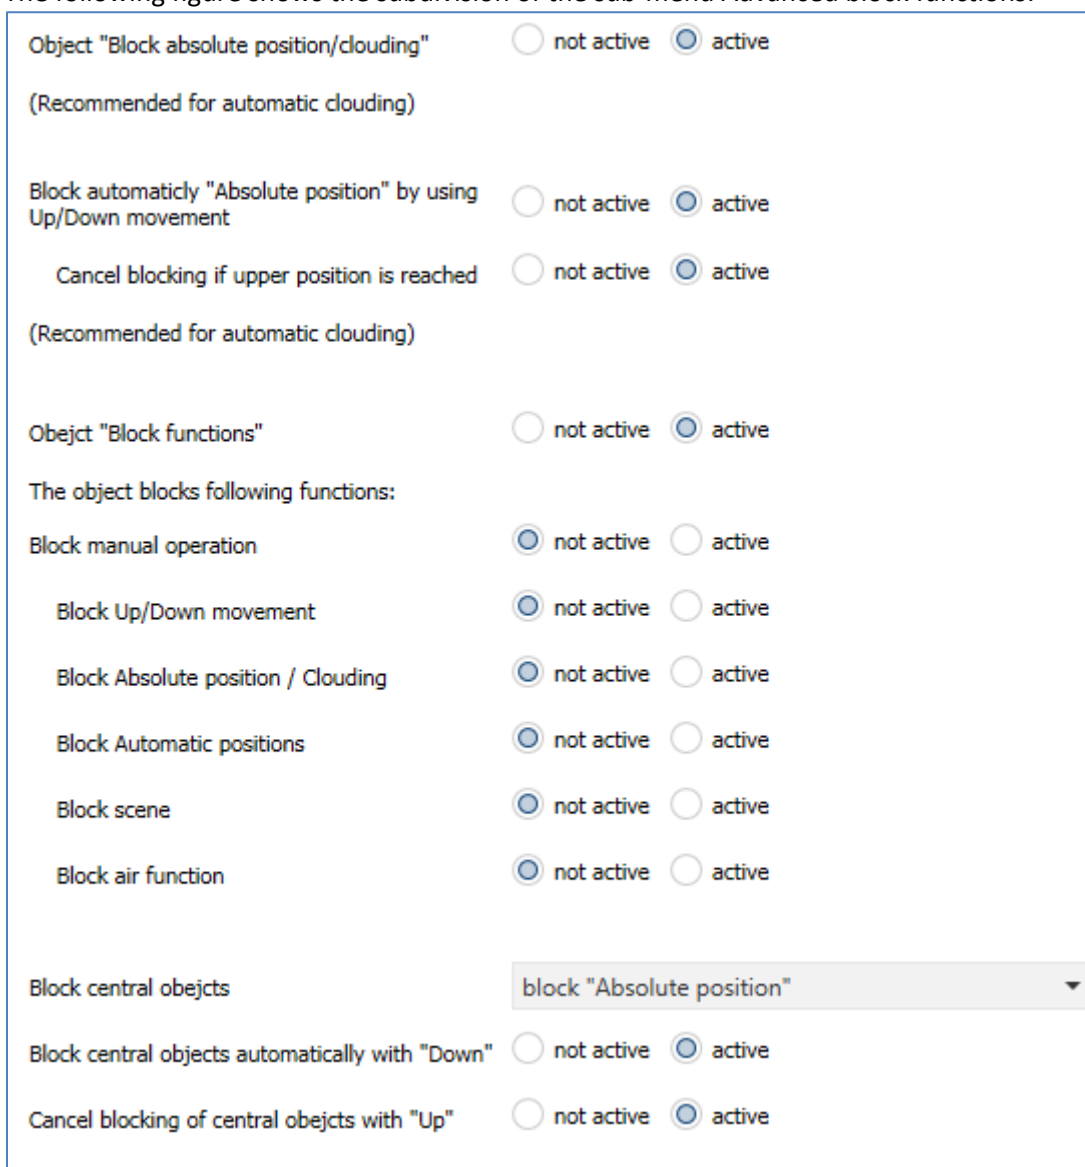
The following figure shows the subdivision of the sub-menu Advanced block functions:

Object "Block absolute position/clouding" not active active

(Recommended for automatic clouding)

Block automaticly "Absolute position" by using Up/Down movement not active active

Cancel blocking if upper position is reached not active active

(Recommended for automatic clouding)

Obejct "Block functions" not active active

The object blocks following functions:

Block manual operation not active active

Block Up/Down movement not active active

Block Absolute position / Clouding not active active

Block Automatic positions not active active

Block scene not active active

Block air function not active active

Block central obejcts block "Absolute position"

Block central objects automatically with "Down" not active active

Cancel blocking of central obejcts with "Up" not active active